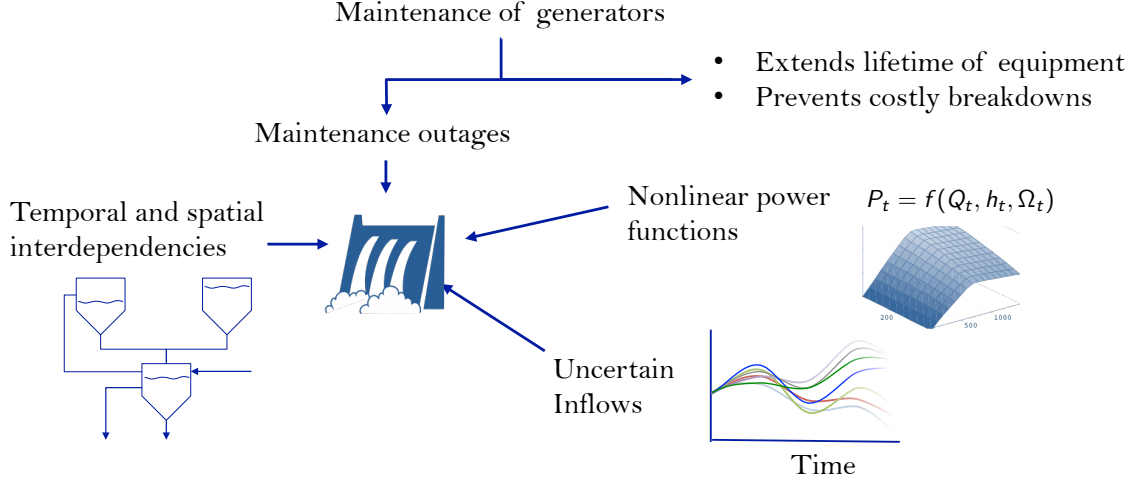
Maintenance of generators

- Extends lifetime of equipment
- Prevents costly breakdowns

Maintenance outages

Temporal and spatial interdependencies

Nonlinear power functions

$P_t = f(Q_t, h_t, \Omega_t)$

200 500 1000

Uncertain Inflows

Time